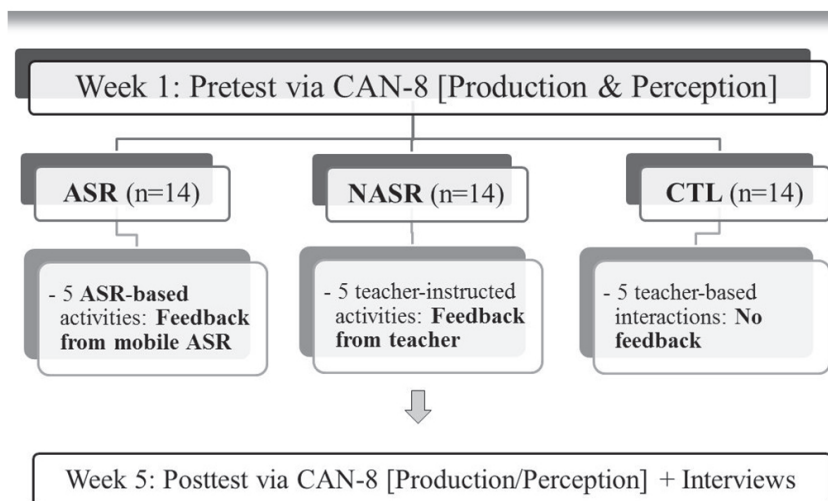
Week 1: Pretest via CAN-8 [Production & Perception]

ASR (n=14)

NASR (n=14)

CTL (n=14)

- 5 ASR-based activities: Feedback from mobile ASR

- 5 teacher-instructed activities: Feedback from teacher

- 5 teacher-based interactions: No feedback

Week 5: Posttest via CAN-8 [Production/Perception] + Interviews